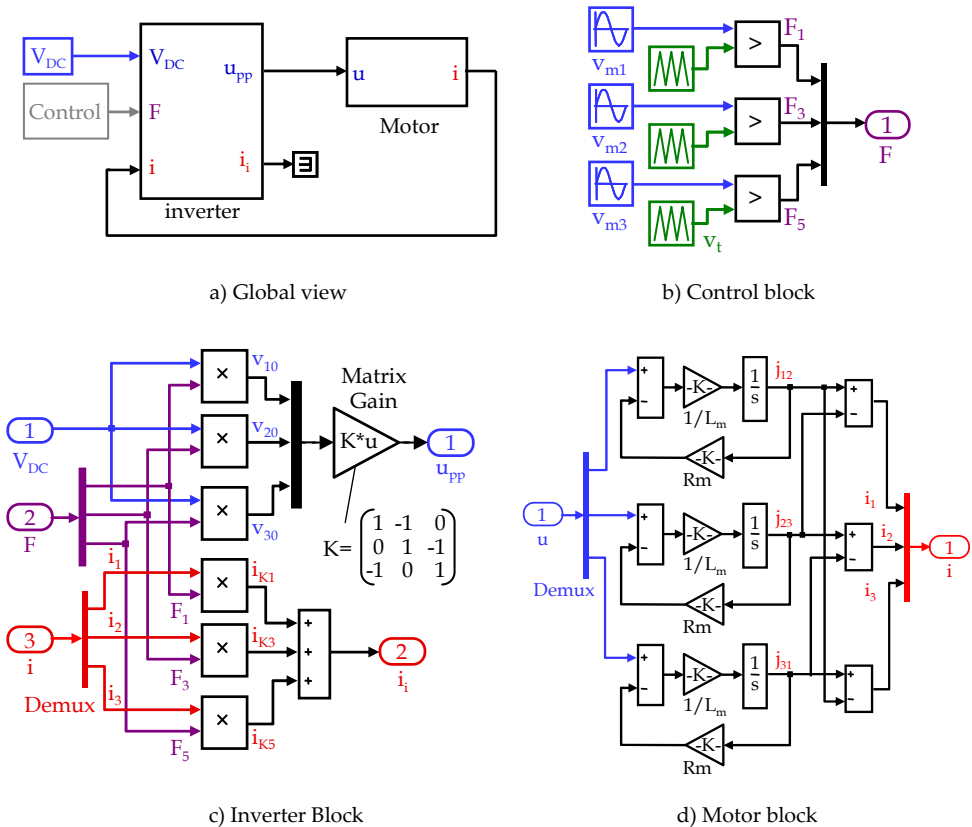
$V_{DC}$

$V_{DC}$

Control

F

i

$u_{PP}$

$i_i$

inverter

u

i

Motor

a) Global view

$v_{m1}$

$v_{m2}$

$v_{m3}$

>

>

>

$F_1$

$F_3$

$F_5$

$v_t$

1

F

b) Control block

1

$V_{DC}$

2

F

3

i

Demux

$i_1$

$i_2$

$i_3$

×

×

×

×

×

×

$v_{10}$

$v_{20}$

$v_{30}$

$F_1$

$F_3$

$F_5$

$i_{K1}$

$i_{K3}$

$i_{K5}$

Matrix Gain

K*u

1

$u_{PP}$

$K=\begin{pmatrix} 1 & -1 & 0 \\ 0 & 1 & -1 \\ -1 & 0 & 1 \end{pmatrix}$

+

+

+

2

$i_i$

c) Inverter Block

1

u

Demux

+

-

-K-

$1/L_m$

$\frac{1}{s}$

$j_{12}$

-K-

Rm

+

-

-K-

$1/L_m$

$\frac{1}{s}$

$j_{23}$

-K-

Rm

+

-

-K-

$1/L_m$

$\frac{1}{s}$

$j_{31}$

-K-

Rm

+

-

+

-

+

-

$i_1$

$i_2$

$i_3$

1

i

d) Motor block